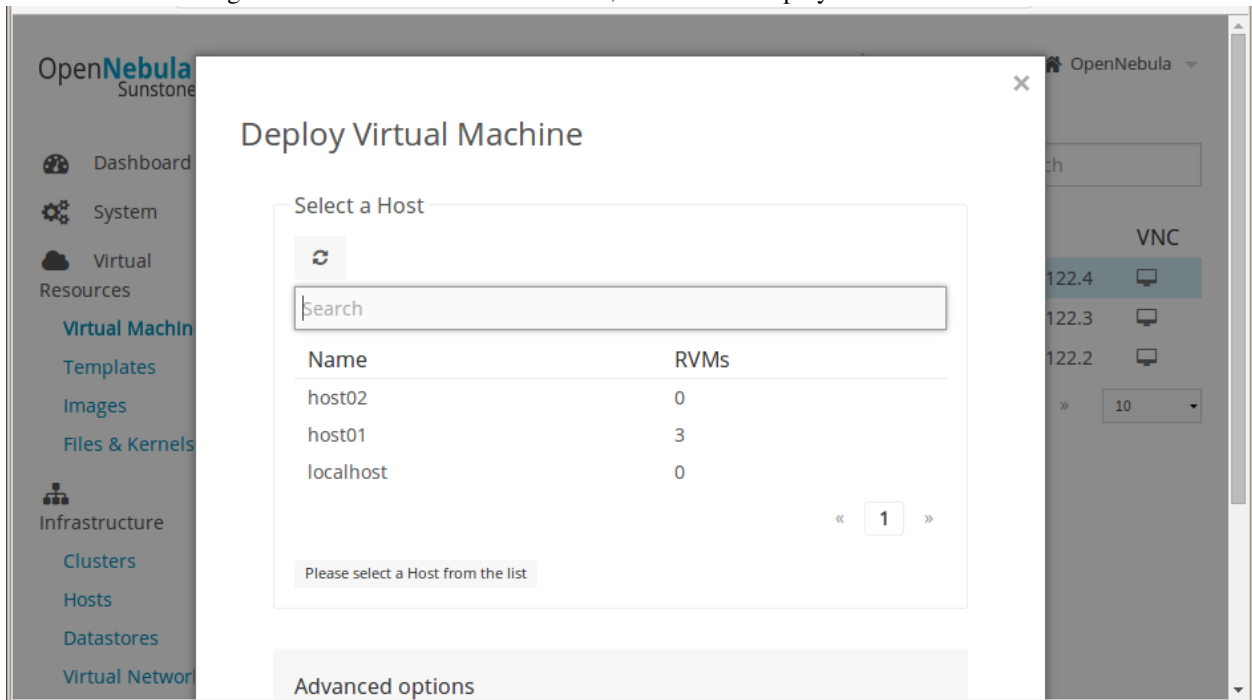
OpenNebula
Sunstone

Dashboard
System
Virtual Resources
Virtual Machin
Templates
Images
Files & Kernels
Infrastructure
Clusters
Hosts
Datastores
Virtual Networ

OpenNebula

th

VNC
122.4
122.3
122.2
»
10

×

Deploy Virtual Machine

Select a Host

Search

| Name | RVMs |
|---|---|
| host02 | 0 |
| host01 | 3 |
| localhost | 0 |

« 1 »

Please select a Host from the list

Advanced options